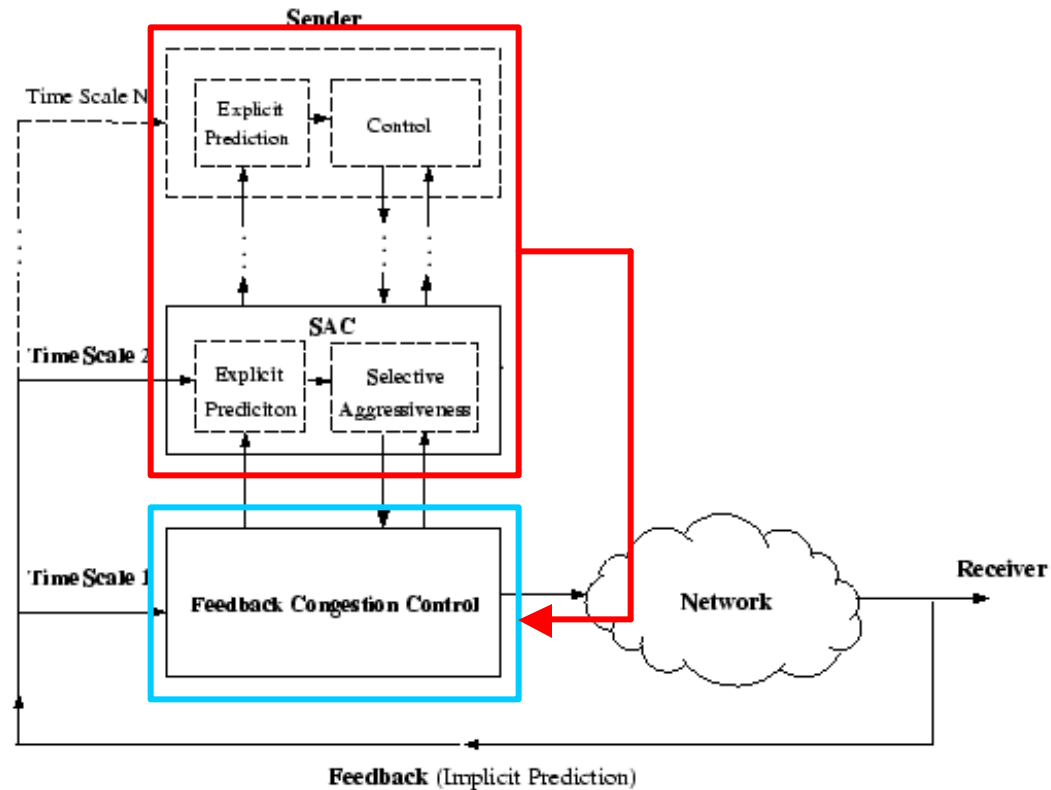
Sender

Time Scale N

Explicit Prediction

Control

SAC

Time Scale 2

Explicit Prediciton

Selective Aggressiveness

Time Scale 1

Feedback Congestion Control

Network

Receiver

Feedback (Implicit Prediction)